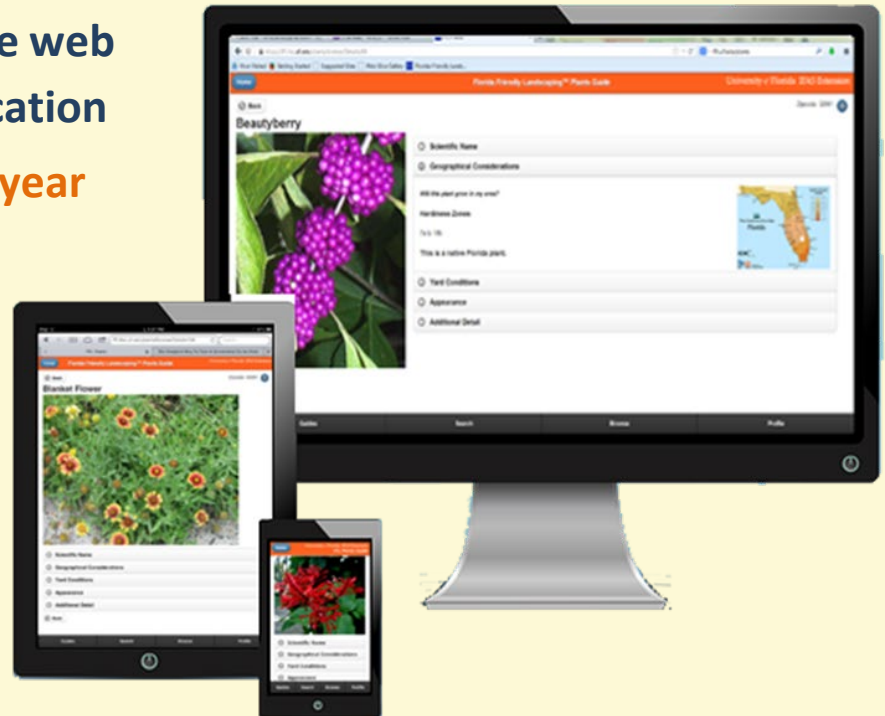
e web
cation
year

Most Visited Getting Started Suggested Sites Web Slice Gallery Florida Friendly Landsc...

Home Florida Friendly Landscaping™ Plants Guide University of Florida IFAS Extension

Back

Beautyberry

Scientific Name

Geographical Considerations

Will this plant grow in my area?

Hardiness Zones

7a to 10b

This is a native Florida plant.

Florida

Yard Conditions

Appearance

Additional Detail

Guides Search Browse Profile

Home Florida Friendly Landscaping™ Plants Guide

Back

Blanket Flower

Scientific Name

Geographical Considerations

Yard Conditions

Appearance

Additional Detail

Guides Search Browse Profile

Home

Scientific Name

Geographical Considerations

Yard Conditions

Appearance

Guides Search Browse Profile